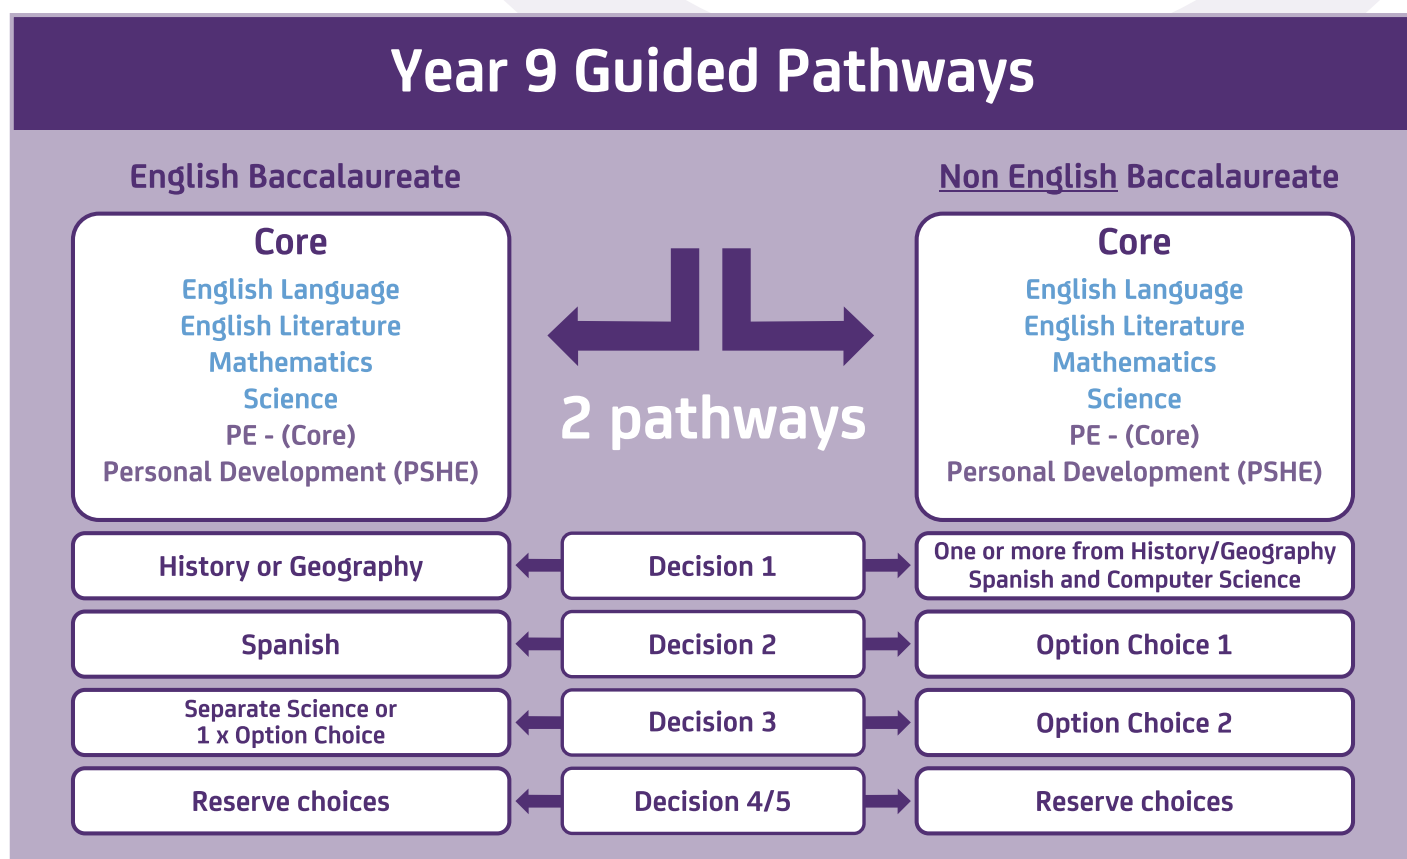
Year 9 Guided Pathways

English Baccalaureate

Core
English Language
English Literature
Mathematics
Science
PE - (Core)
Personal Development (PSHE)

2 pathways

Non English Baccalaureate

Core
English Language
English Literature
Mathematics
Science
PE - (Core)
Personal Development (PSHE)

History or Geography | Decision 1 | One or more from History/Geography Spanish and Computer Science

Spanish | Decision 2 | Option Choice 1

Separate Science or 1 x Option Choice | Decision 3 | Option Choice 2

Reserve choices | Decision 4/5 | Reserve choices